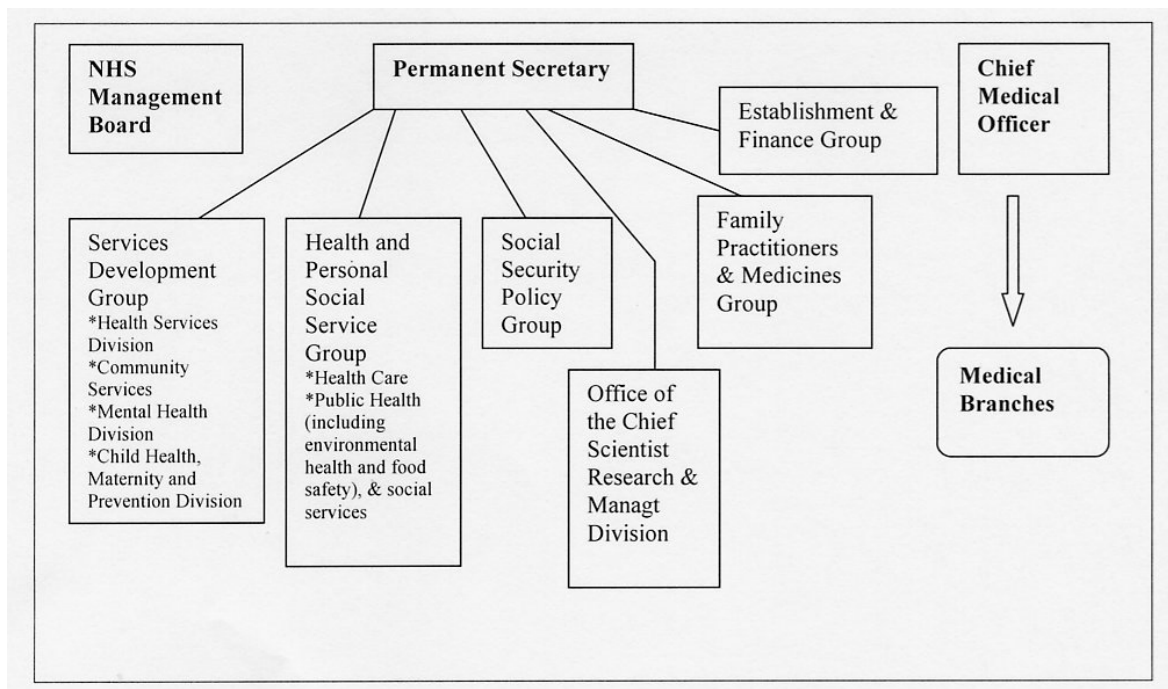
NHS Management Board

Permanent Secretary

Chief Medical Officer

Establishment & Finance Group

Services Development Group
*Health Services Division
*Community Services
*Mental Health Division
*Child Health, Maternity and Prevention Division

Health and Personal Social Service Group
*Health Care
*Public Health (including environmental health and food safety), & social services

Social Security Policy Group

Office of the Chief Scientist Research & Managt Division

Family Practitioners & Medicines Group

Medical Branches